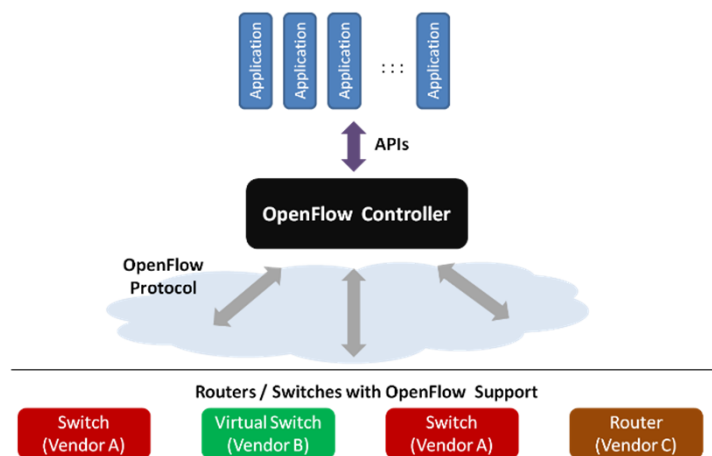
Application
Application
Application
:::
Application

APIs

OpenFlow Controller

OpenFlow Protocol

Routers / Switches with OpenFlow Support

Switch (Vendor A)
Virtual Switch (Vendor B)
Switch (Vendor A)
Router (Vendor C)